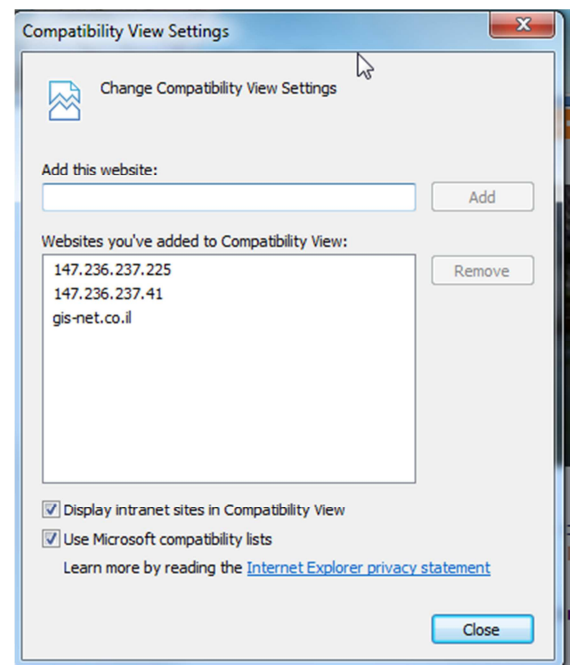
Compatibility View Settings

Change Compatibility View Settings

Add this website:

Add

Websites you've added to Compatibility View:

147.236.237.225
147.236.237.41
gis-net.co.il

Remove

Display intranet sites in Compatibility View

Use Microsoft compatibility lists

Learn more by reading the Internet Explorer privacy statement

Close